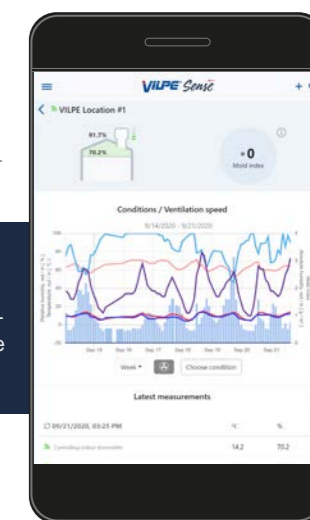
VILPE Sense

VILPE Location #1

91.7%

70.2%

0

Mold index

Conditions / Ventilation speed

9/14/2020 - 9/21/2020

Sep 15 Sep 16 Sep 17 Sep 18 Sep 19 Sep 20 Sep 21

Week

Choose condition

Latest measurements

09/21/2020, 03:25 PM

°C %

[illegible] 14.2 70.2